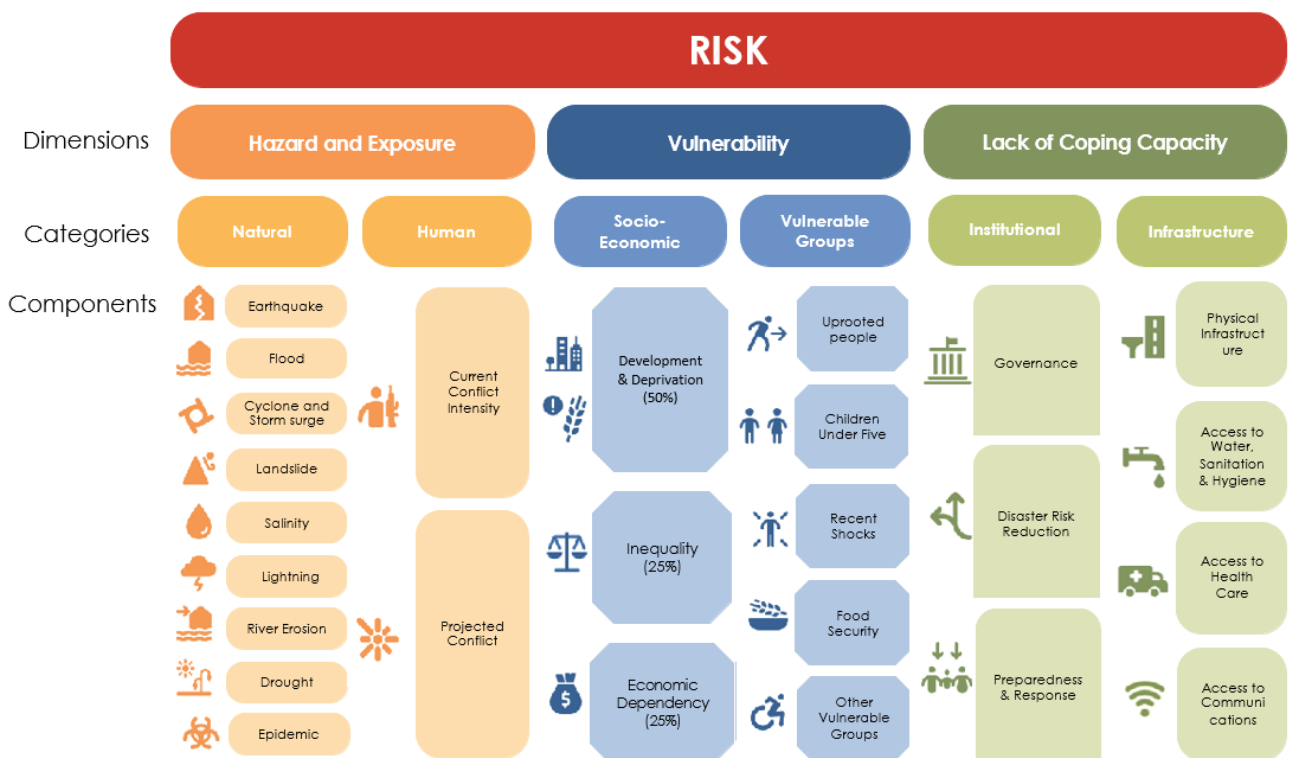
RISK

Dimensions
Hazard and Exposure
Vulnerability
Lack of Coping Capacity

Categories
Natural
Human
Socio-Economic
Vulnerable Groups
Institutional
Infrastructure

Components

Earthquake
Flood
Cyclone and Storm surge
Landslide
Salinity
Lightning
River Erosion
Drought
Epidemic

Current Conflict Intensity
Projected Conflict

Development & Deprivation (50%)
Inequality (25%)
Economic Dependency (25%)

Uprooted people
Children Under Five
Recent Shocks
Food Security
Other Vulnerable Groups

Governance
Disaster Risk Reduction
Preparedness & Response

Physical Infrastructure
Access to Water, Sanitation & Hygiene
Access to Health Care
Access to Communications